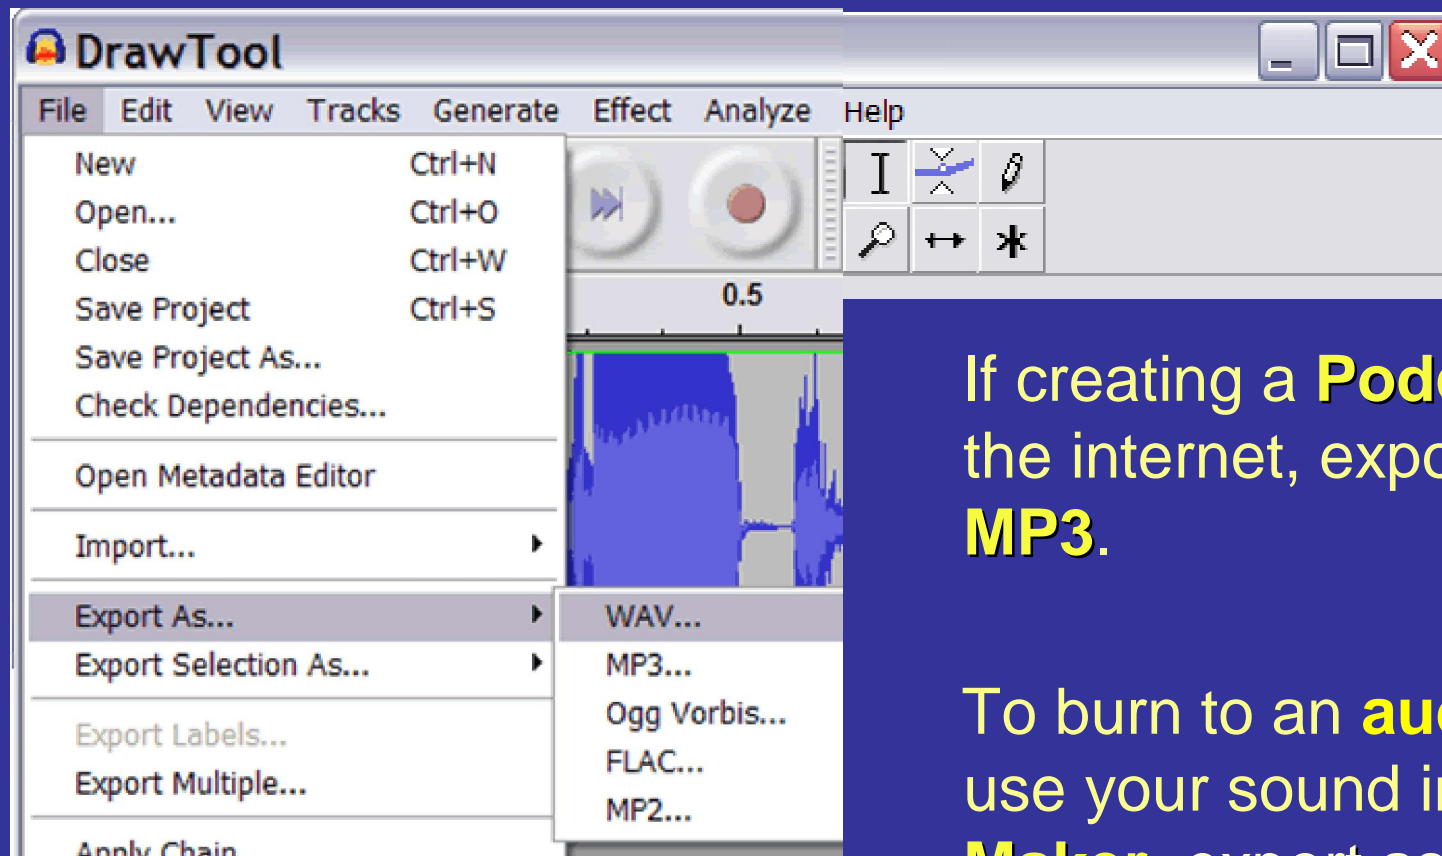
DrawTool

File Edit View Tracks Generate Effect Analyze Help

New Ctrl+N
Open... Ctrl+O
Close Ctrl+W
Save Project Ctrl+S
Save Project As...
Check Dependencies...
Open Metadata Editor
Import...
Export As...
Export Selection As...
Export Labels...
Export Multiple...
Apply Chain

WAV...
MP3...
Ogg Vorbis...
FLAC...
MP2...

0.5

If creating a Pod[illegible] the internet, expo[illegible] MP3.

To burn to an au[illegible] use your sound i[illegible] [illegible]